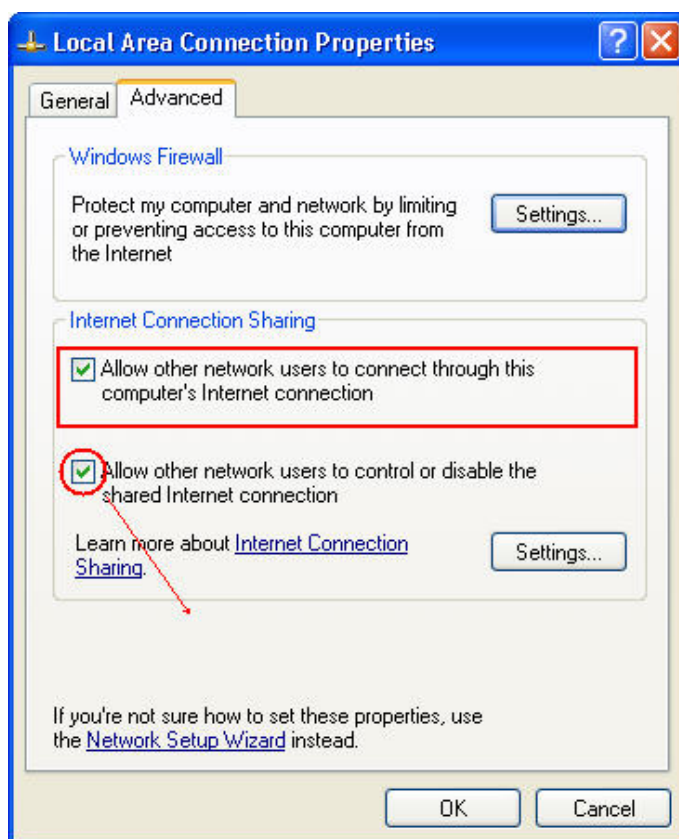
Local Area Connection Properties

?

General

Advanced

Windows Firewall

Protect my computer and network by limiting or preventing access to this computer from the Internet

Settings...

Internet Connection Sharing

Allow other network users to connect through this computer's Internet connection

Allow other network users to control or disable the shared Internet connection

Learn more about Internet Connection Sharing.

Settings...

If you're not sure how to set these properties, use the Network Setup Wizard instead.

OK

Cancel